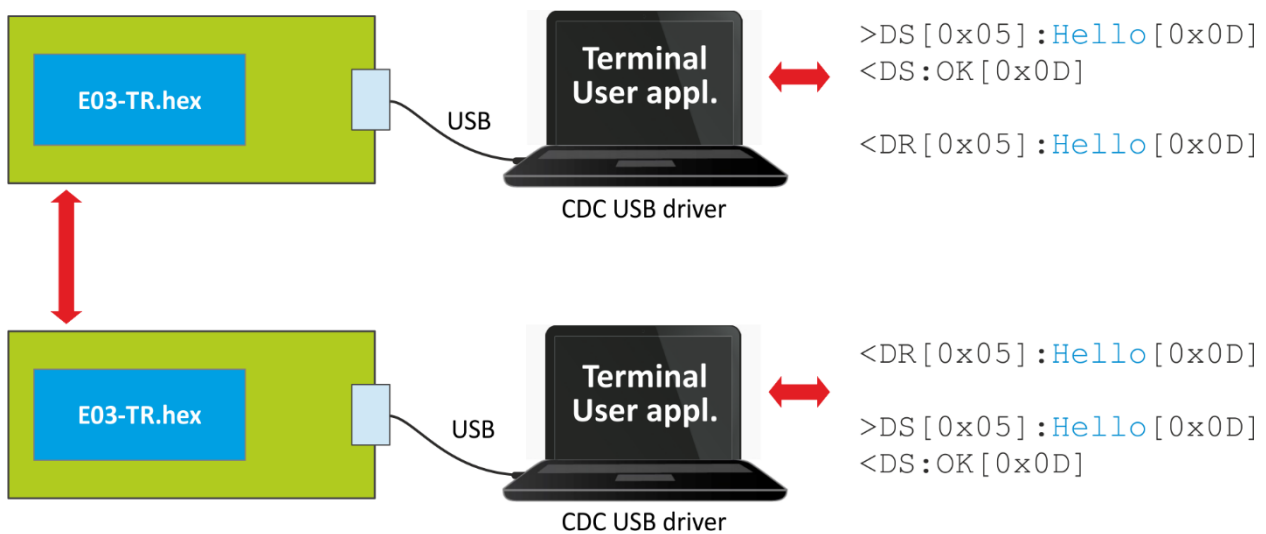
E03-TR.hex

USB

Terminal User appl.

CDC USB driver

>DS[0x05]:Hello[0x0D]
<DS:OK[0x0D]

<DR[0x05]:Hello[0x0D]

E03-TR.hex

USB

Terminal User appl.

CDC USB driver

<DR[0x05]:Hello[0x0D]

>DS[0x05]:Hello[0x0D]
<DS:OK[0x0D]